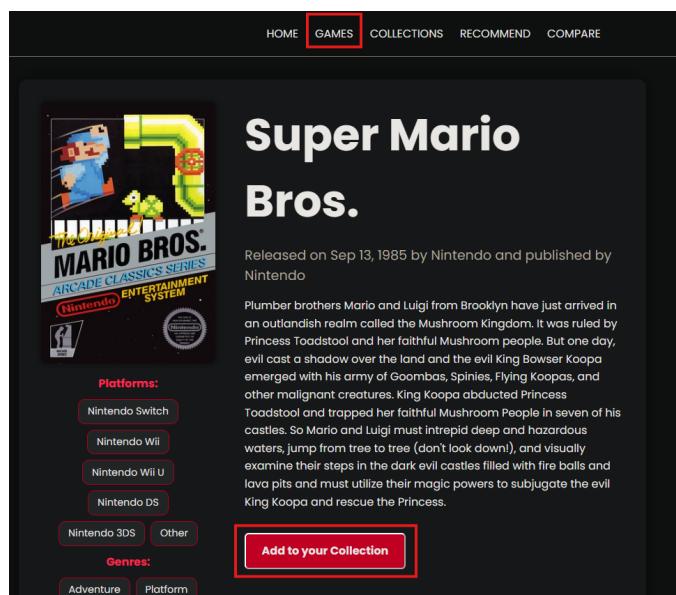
HOME GAMES COLLECTIONS RECOMMEND COMPARE

The Original MARIO BROS. ARCADE CLASSICS SERIES Nintendo ENTERTAINMENT SYSTEM

Super Mario Bros.

Released on Sep 13, 1985 by Nintendo and published by Nintendo

Plumber brothers Mario and Luigi from Brooklyn have just arrived in an outlandish realm called the Mushroom Kingdom. It was ruled by Princess Toadstool and her faithful Mushroom people. But one day, evil cast a shadow over the land and the evil King Bowser Koopa emerged with his army of Goombas, Spinies, Flying Koopas, and other malignant creatures. King Koopa abducted Princess Toadstool and trapped her faithful Mushroom People in seven of his castles. So Mario and Luigi must intrepid deep and hazardous waters, jump from tree to tree (don't look down!), and visually examine their steps in the dark evil castles filled with fire balls and lava pits and must utilize their magic powers to subjugate the evil King Koopa and rescue the Princess.

Platforms:

Nintendo Switch

Nintendo Wii

Nintendo Wii U

Nintendo DS

Nintendo 3DS Other

Genres:

Adventure Platform

Add to your Collection